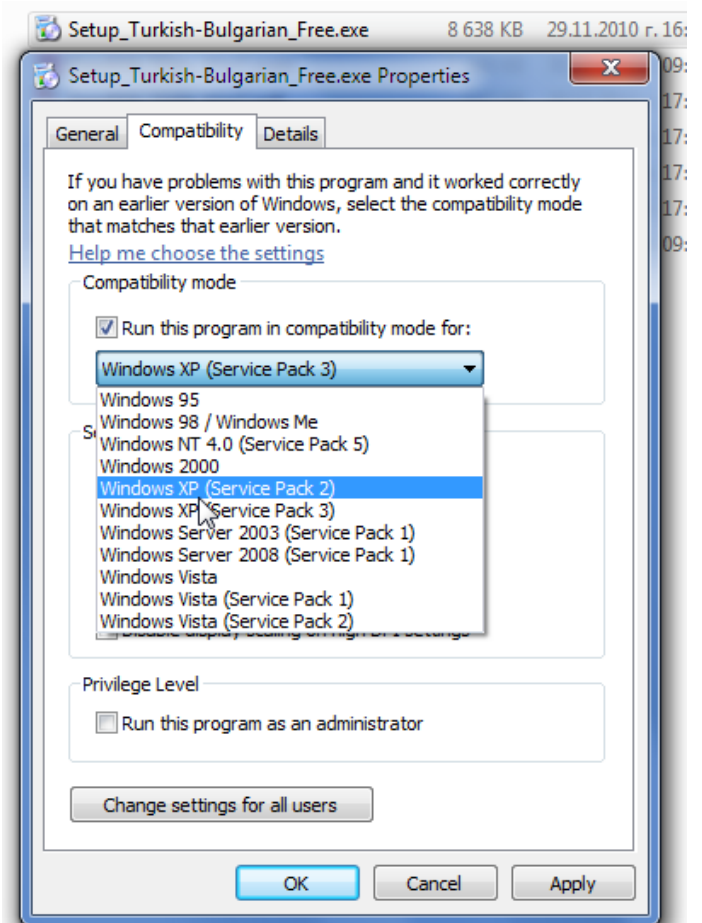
Setup_Turkish-Bulgarian_Free.exe 8 638 KB 29.11.2010 г. 16:

Setup_Turkish-Bulgarian_Free.exe Properties

General Compatibility Details

If you have problems with this program and it worked correctly on an earlier version of Windows, select the compatibility mode that matches that earlier version.

Help me choose the settings

Compatibility mode

Run this program in compatibility mode for:

Windows XP (Service Pack 3)

Windows 95
Windows 98 / Windows Me
Windows NT 4.0 (Service Pack 5)
Windows 2000
Windows XP (Service Pack 2)
Windows XP (Service Pack 3)
Windows Server 2003 (Service Pack 1)
Windows Server 2008 (Service Pack 1)
Windows Vista
Windows Vista (Service Pack 1)
Windows Vista (Service Pack 2)

Privilege Level

Run this program as an administrator

Change settings for all users

OK Cancel Apply

09:
17:
17:
17:
17:
09: